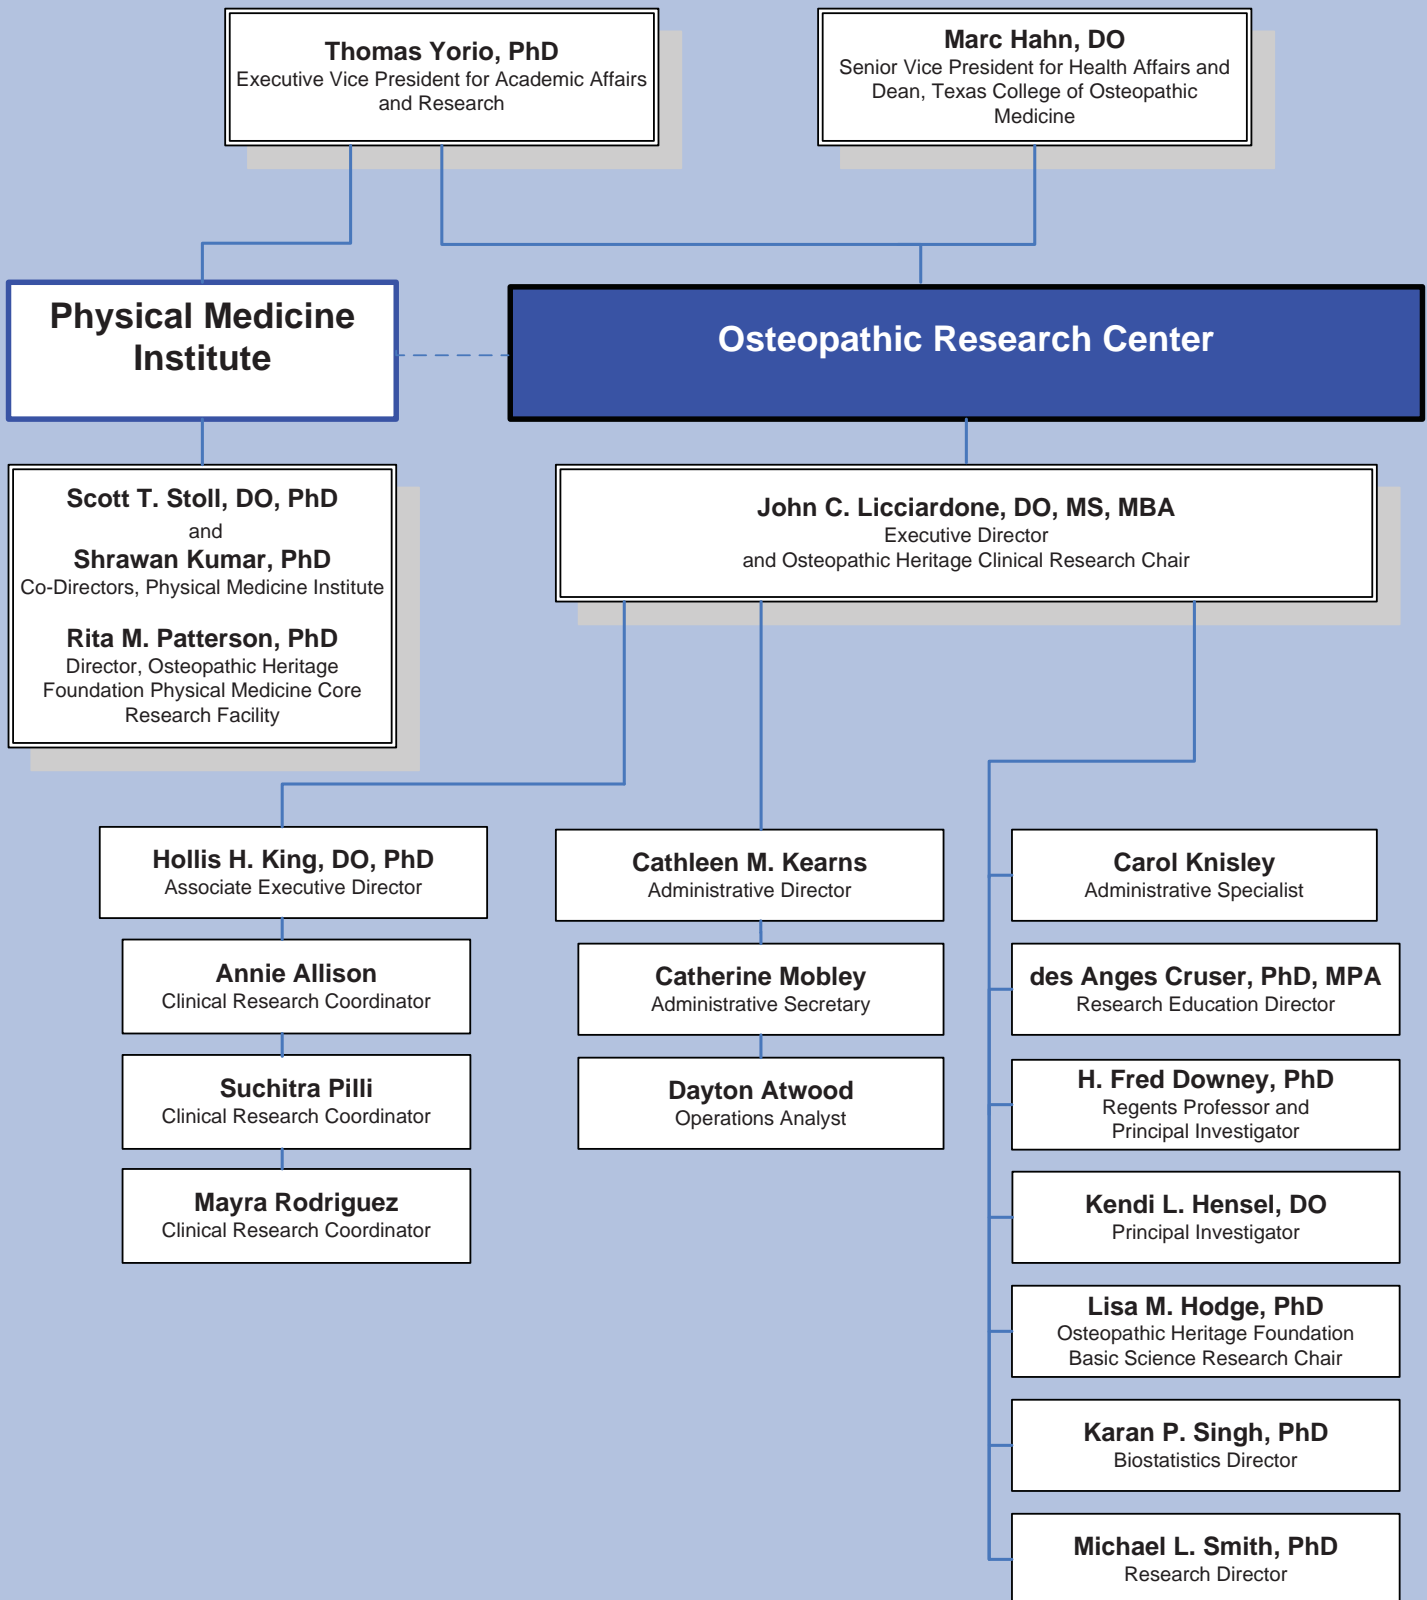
Thomas Yorio, PhD
Executive Vice President for Academic Affairs and Research

Marc Hahn, DO
Senior Vice President for Health Affairs and Dean, Texas College of Osteopathic Medicine

Physical Medicine Institute

Osteopathic Research Center

Scott T. Stoll, DO, PhD
and
Shrawan Kumar, PhD
Co-Directors, Physical Medicine Institute

Rita M. Patterson, PhD
Director, Osteopathic Heritage Foundation Physical Medicine Core Research Facility

John C. Licciardone, DO, MS, MBA
Executive Director
and Osteopathic Heritage Clinical Research Chair

Hollis H. King, DO, PhD
Associate Executive Director

Annie Allison
Clinical Research Coordinator

Suchitra Pilli
Clinical Research Coordinator

Mayra Rodriguez
Clinical Research Coordinator

Cathleen M. Kearns
Administrative Director

Catherine Mobley
Administrative Secretary

Dayton Atwood
Operations Analyst

Carol Knisley
Administrative Specialist

des Anges Cruser, PhD, MPA
Research Education Director

H. Fred Downey, PhD
Regents Professor and Principal Investigator

Kendi L. Hensel, DO
Principal Investigator

Lisa M. Hodge, PhD
Osteopathic Heritage Foundation Basic Science Research Chair

Karan P. Singh, PhD
Biostatistics Director

Michael L. Smith, PhD
Research Director